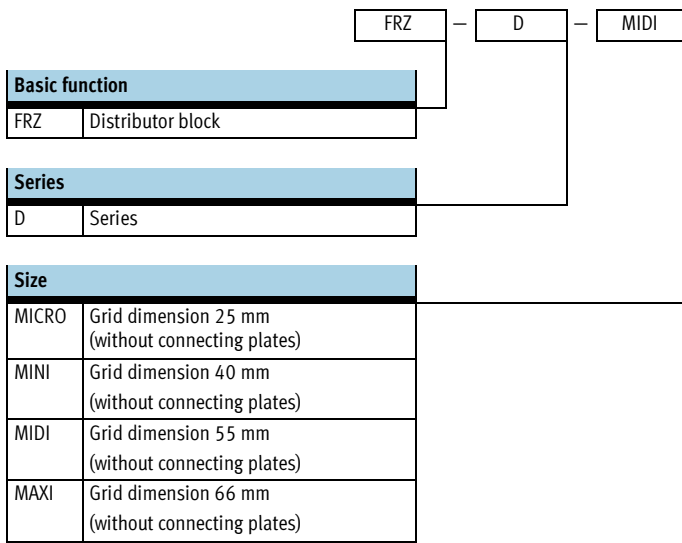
FRZ – D – MIDI

| Basic function | |
|---|---|
| FRZ | Distributor block |

| Series | |
|---|---|
| D | Series |

| Size | |
|---|---|
| MICRO | Grid dimension 25 mm (without connecting plates) |
| MINI | Grid dimension 40 mm (without connecting plates) |
| MIDI | Grid dimension 55 mm (without connecting plates) |
| MAXI | Grid dimension 66 mm (without connecting plates) |